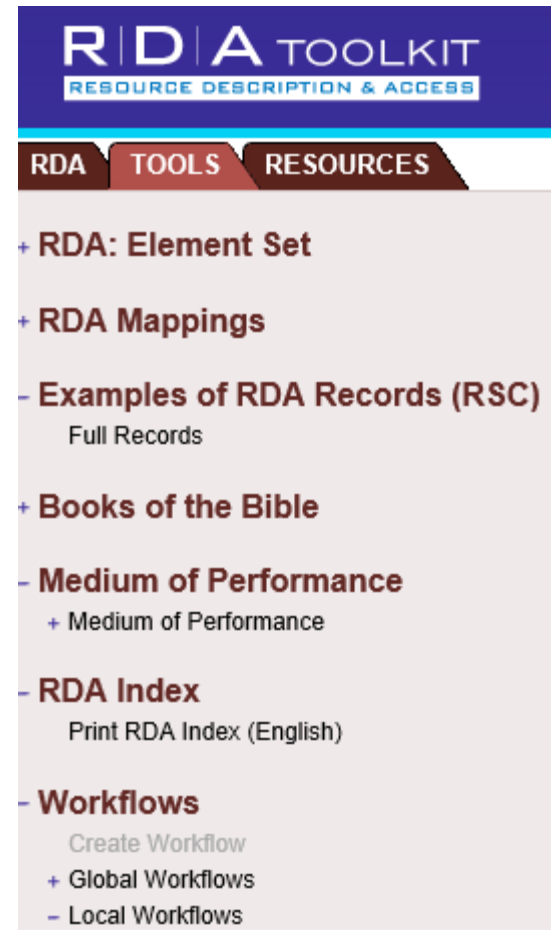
R|D|A TOOLKIT
RESOURCE DESCRIPTION & ACCESS

RDA TOOLS RESOURCES

+ RDA: Element Set

+ RDA Mappings

- Examples of RDA Records (RSC)
Full Records

+ Books of the Bible

- Medium of Performance
+ Medium of Performance

- RDA Index
Print RDA Index (English)

- Workflows
Create Workflow
+ Global Workflows
- Local Workflows